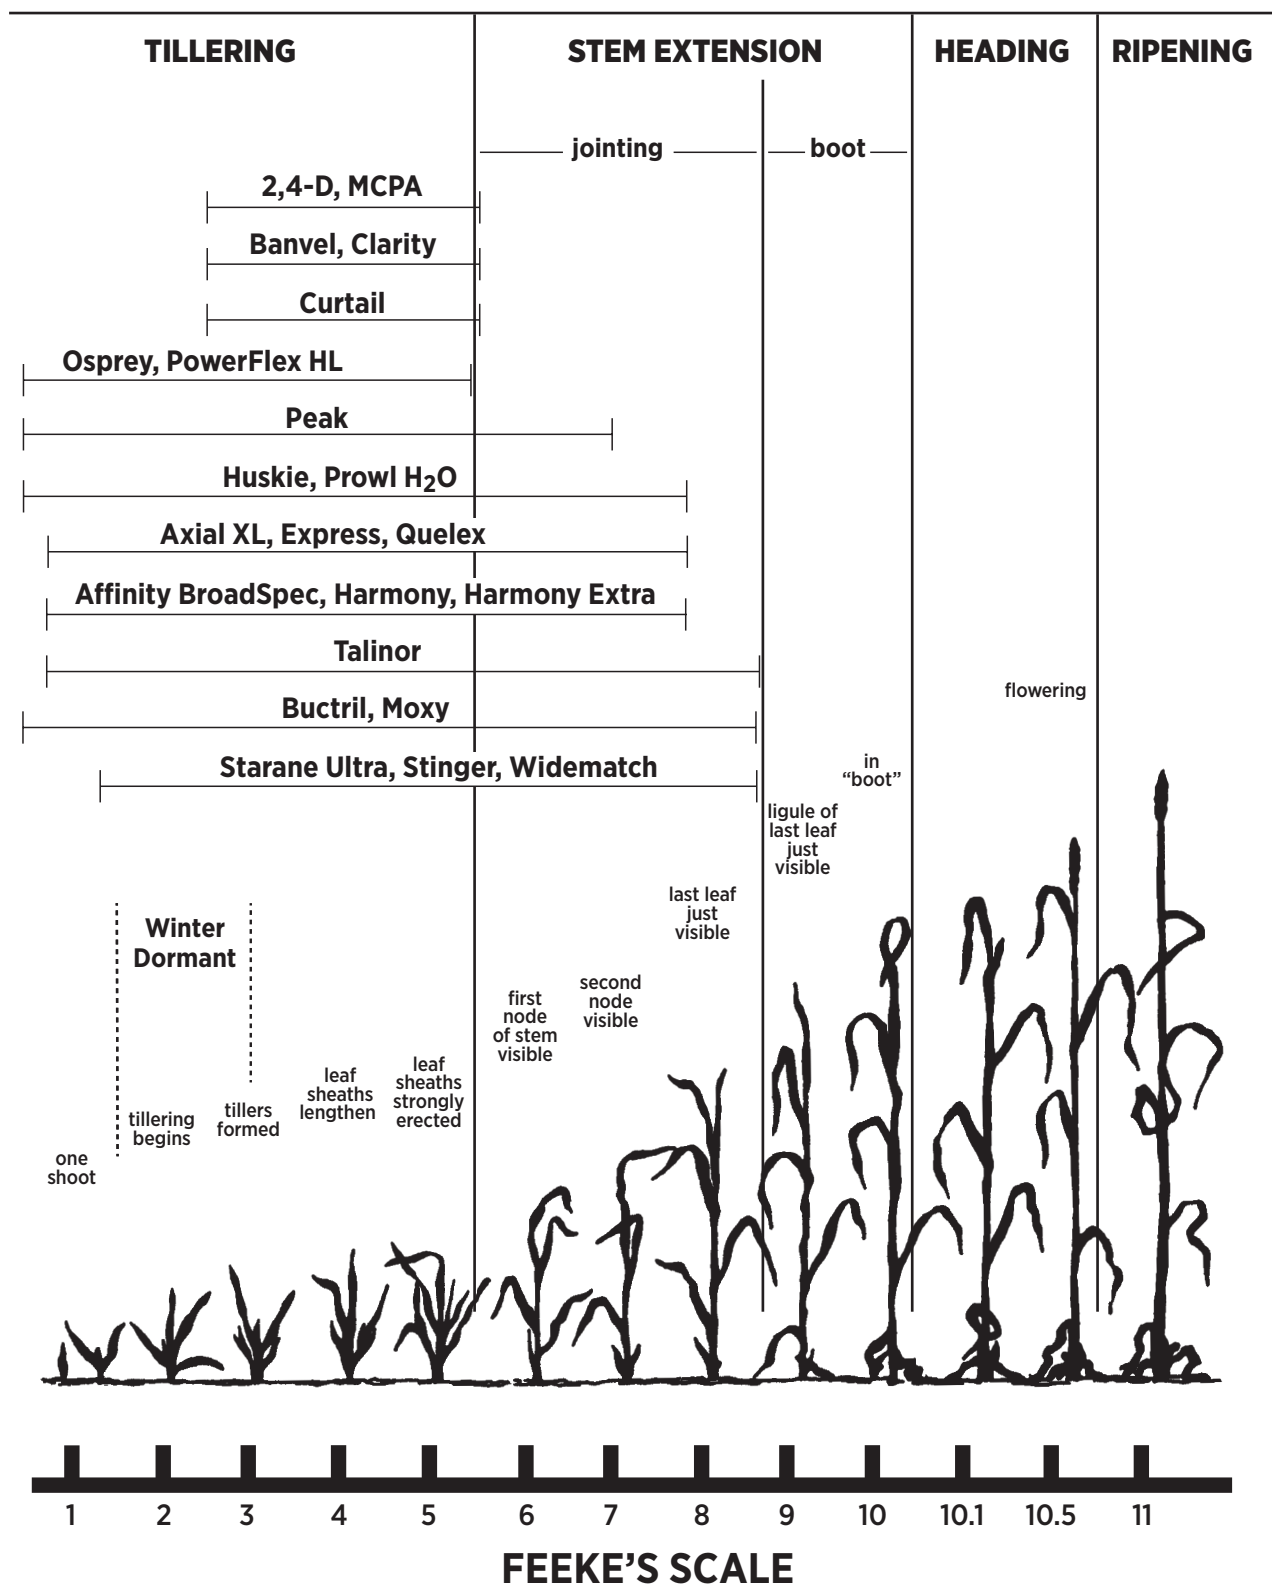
TILLERING

STEM EXTENSION

HEADING

RIPENING

jointing

boot

2,4-D, MCPA

Banvel, Clarity

Curtail

Osprey, PowerFlex HL

Peak

Huskie, Prowl $H_2O$

Axial XL, Express, Quelex

Affinity BroadSpec, Harmony, Harmony Extra

Talinor

Buctril, Moxy

Starane Ultra, Stinger, Widematch

flowering

in "boot"

ligule of last leaf just visible

last leaf just visible

Winter Dormant

second node visible

first node of stem visible

leaf sheaths strongly erected

leaf sheaths lengthen

tillers formed

tillering begins

one shoot

1 2 3 4 5 6 7 8 9 10 10.1 10.5 11

FEEKE'S SCALE